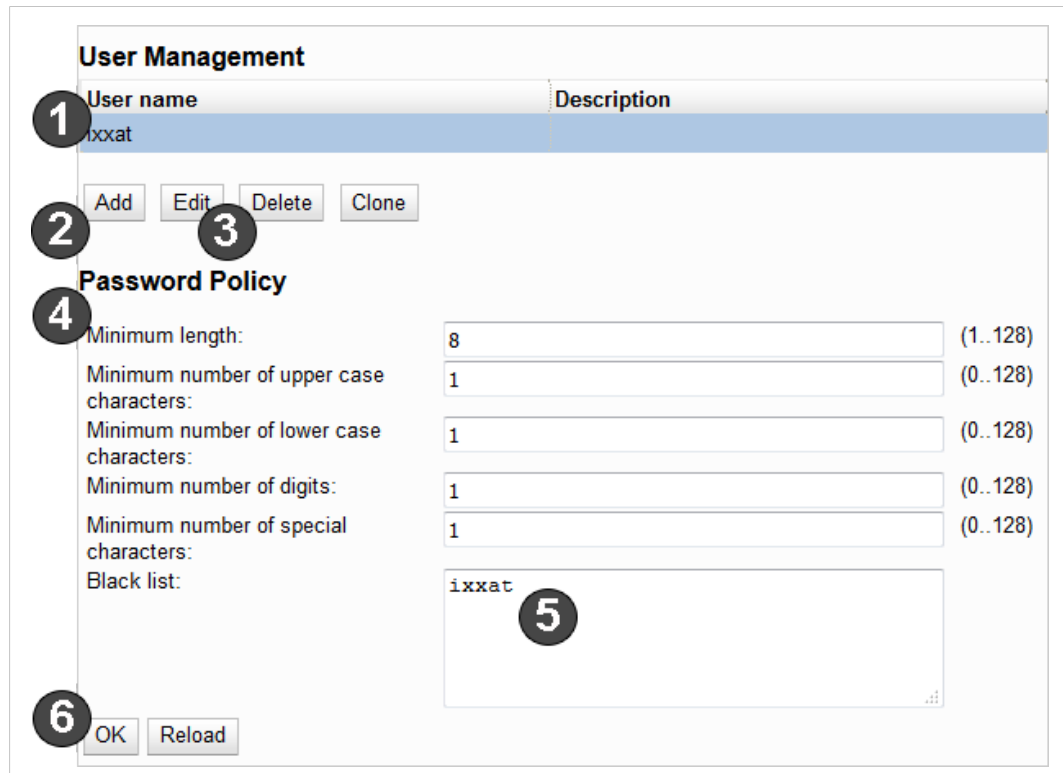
User Management

| User name | Description |
|---|---|
| ixxat | |

1

Add Edit Delete Clone

2 3

Password Policy

4

Minimum length: 8 (1..128)

Minimum number of upper case characters: 1 (0..128)

Minimum number of lower case characters: 1 (0..128)

Minimum number of digits: 1 (0..128)

Minimum number of special characters: 1 (0..128)

Black list: ixxat

5

6

OK Reload